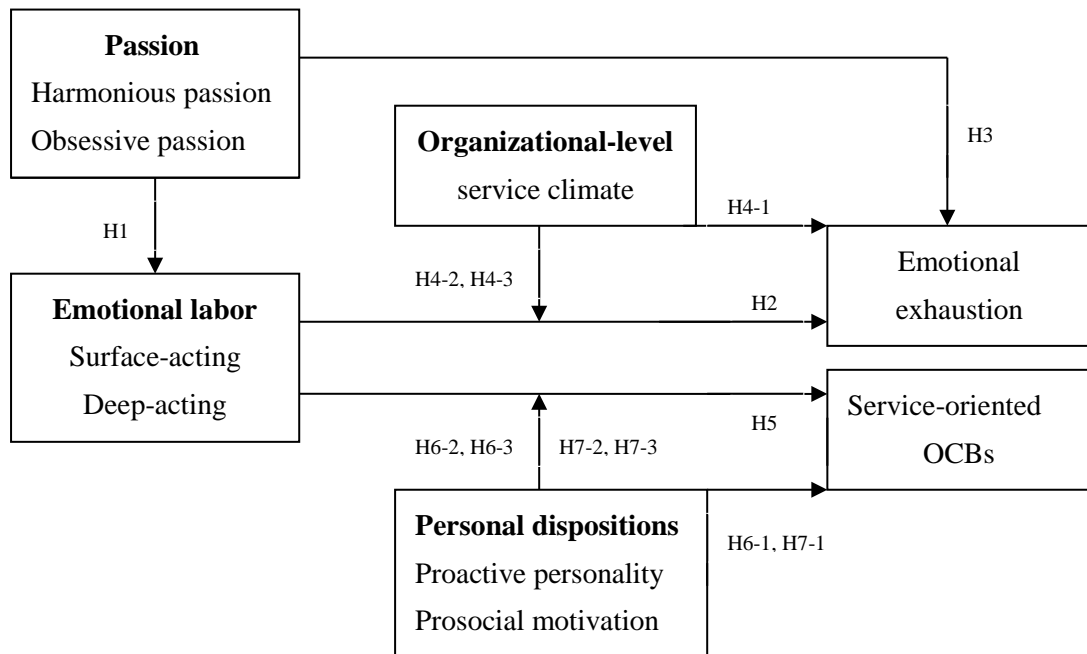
Passion
Harmonious passion
Obsessive passion

H3

Organizational-level
service climate

H1

H4-1

H4-2, H4-3

Emotional exhaustion

H2

Emotional labor
Surface-acting
Deep-acting

Service-oriented OCBs

H5

H6-2, H6-3

H7-2, H7-3

Personal dispositions
Proactive personality
Prosocial motivation

H6-1, H7-1